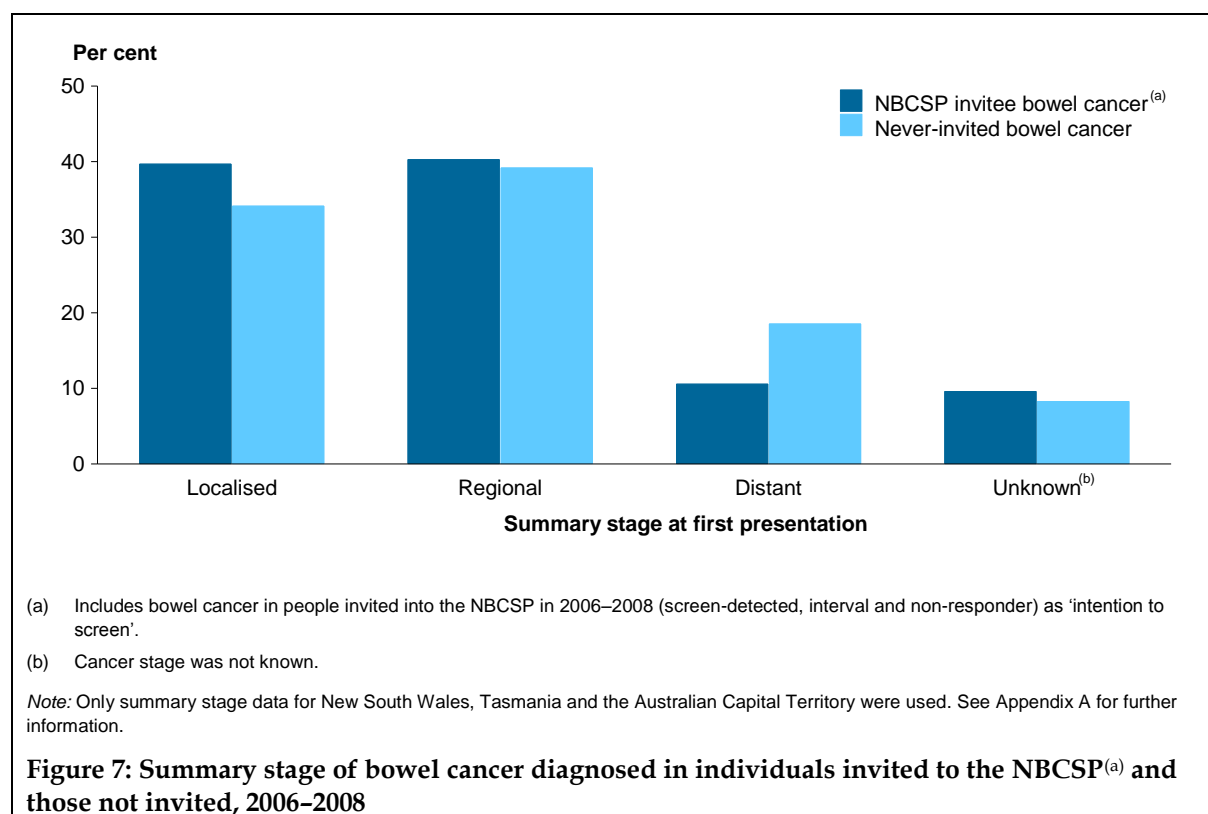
Per cent

50
40
30
20
10
0

NBCSP invitee bowel cancer$^{(a)}$
Never-invited bowel cancer

Localised
Regional
Distant
Unknown$^{(b)}$

Summary stage at first presentation

(a) Includes bowel cancer in people invited into the NBCSP in 2006–2008 (screen-detected, interval and non-responder) as 'intention to screen'.

(b) Cancer stage was not known.

*Note:* Only summary stage data for New South Wales, Tasmania and the Australian Capital Territory were used. See Appendix A for further information.

**Figure 7: Summary stage of bowel cancer diagnosed in individuals invited to the NBCSP$^{(a)}$ and those not invited, 2006–2008**